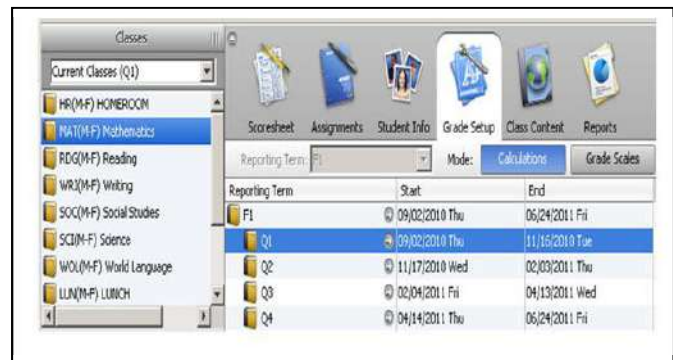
Classes

Current Classes (Q1)

HR(M-F) HOMEROOM
MAT(M-F) Mathematics
RDG(M-F) Reading
WRI(M-F) Writing
SOC(M-F) Social Studies
SCI(M-F) Science
WOL(M-F) World Language
LUN(M-F) LUNCH

Scoresheet | Assignments | Student Info | Grade Setup | Class Content | Reports

Reporting Term: F1 | Mode: | Calculations | Grade Scales

| Reporting Term | Start | End |
|---|---|---|
| F1 | 09/02/2010 Thu | 06/24/2011 Fri |
| Q1 | 09/02/2010 Thu | 11/16/2010 Tue |
| Q2 | 11/17/2010 Wed | 02/03/2011 Thu |
| Q3 | 02/04/2011 Fri | 04/13/2011 Wed |
| Q4 | 04/14/2011 Thu | 06/24/2011 Fri |